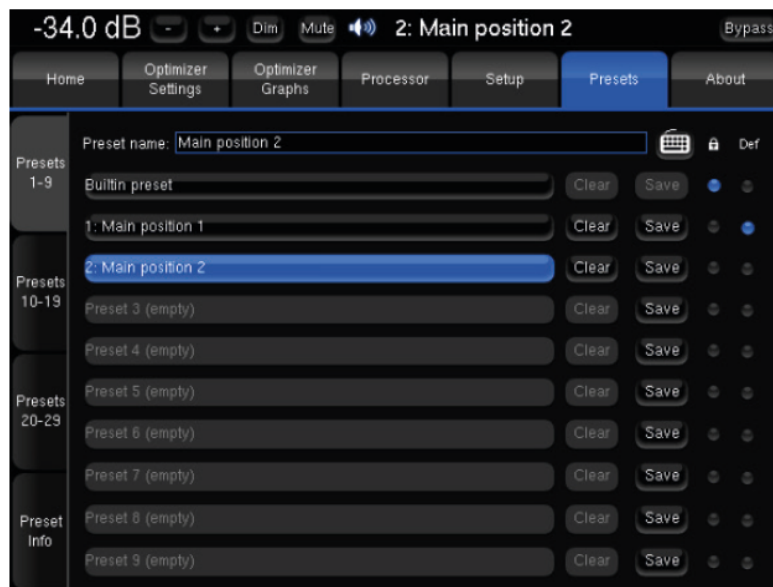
-34.0 dB - + Dim Mute 2: Main position 2 Bypass

Home
Optimizer Settings
Optimizer Graphs
Processor
Setup
Presets
About

Presets 1-9
Presets 10-19
Presets 20-29
Preset Info

Preset name: Main position 2

Def

Builtin preset Clear Save
1: Main position 1 Clear Save
2: Main position 2 Clear Save
Preset 3 (empty) Clear Save
Preset 4 (empty) Clear Save
Preset 5 (empty) Clear Save
Preset 6 (empty) Clear Save
Preset 7 (empty) Clear Save
Preset 8 (empty) Clear Save
Preset 9 (empty) Clear Save